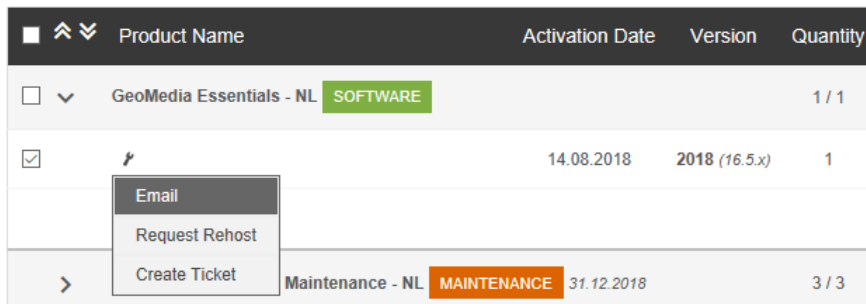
| | Product Name | Activation Date | Version | Quantity |
|---|---|---|---|---|
| | GeoMedia Essentials - NL SOFTWARE | | | 1 / 1 |
| | | 14.08.2018 | **2018** *(16.5.x)* | 1 |
| | Maintenance - NL MAINTENANCE *31.12.2018* | | | 3 / 3 |

Email
Request Rehost
Create Ticket